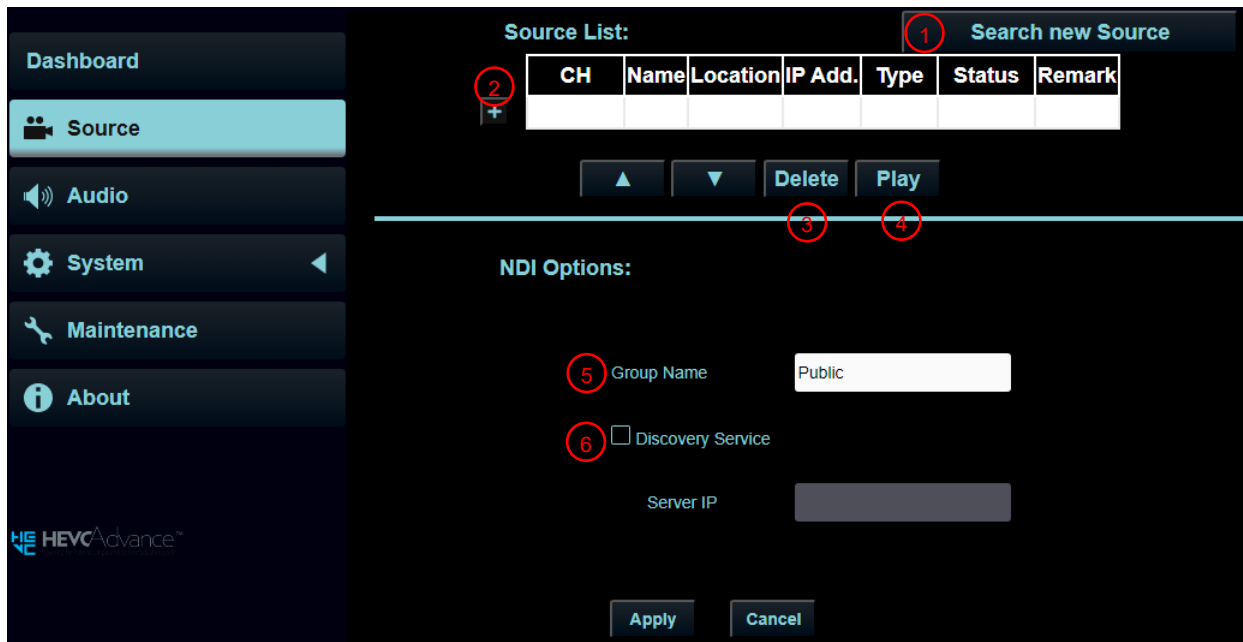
Dashboard

Source

Audio

System

Maintenance

About

HEVC Advance™

Source List:

1 Search new Source

2 +

| CH | Name | Location | IP Add. | Type | Status | Remark |
|---|---|---|---|---|---|---|
| | | | | | | |

▲ ▼ Delete Play

3 4

NDI Options:

5 Group Name Public

6 Discovery Service

Server IP

Apply Cancel